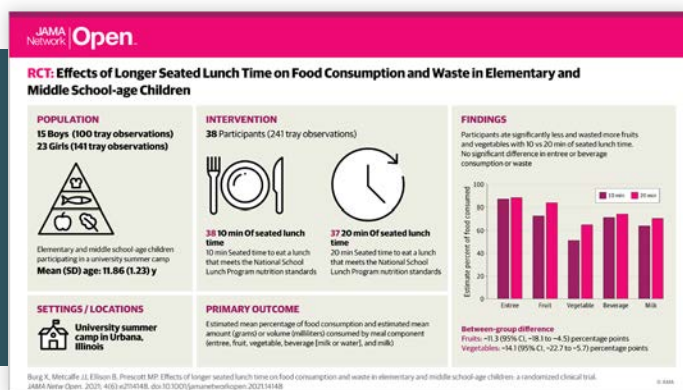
JAMA Network Open.

RCT: Effects of Longer Seated Lunch Time on Food Consumption and Waste in Elementary and Middle School-age Children

POPULATION

15 Boys (100 tray observations)
23 Girls (141 tray observations)

Elementary and middle school-age children participating in a university summer camp

Mean (SD) age: 11.86 (1.23) y

INTERVENTION

38 Participants (241 tray observations)

38 10 min Of seated lunch time
10 min Seated time to eat a lunch that meets the National School Lunch Program nutrition standards

37 20 min Of seated lunch time
20 min Seated time to eat a lunch that meets the National School Lunch Program nutrition standards

FINDINGS

Participants ate significantly less and wasted more fruits and vegetables with 10 vs 20 min of seated lunch time. No significant difference in entree or beverage consumption or waste

© AMA

10 min
20 min

Estimate percent of food consumed

100
80
60
40
20
0

Entree
Fruit
Vegetable
Beverage
Milk

Between-group difference
Fruits: −11.3 (95% CI, −18.1 to −4.5) percentage points
Vegetables: −14.1 (95% CI, −22.7 to −5.7) percentage points

SETTINGS / LOCATIONS

University summer camp in Urbana, Illinois

PRIMARY OUTCOME

Estimated mean percentage of food consumption and estimated mean amount (grams) or volume (milliliters) consumed by meal component (entree, fruit, vegetable, beverage [milk or water], and milk)

Burg X, Metcalfe JJ, Ellison B, Prescott MP. Effects of longer seated lunch time on food consumption and waste in elementary and middle school-age children: a randomized clinical trial. JAMA Netw Open. 2021;4(6):e2114148. doi:10.1001/jamanetworkopen.2021.14148